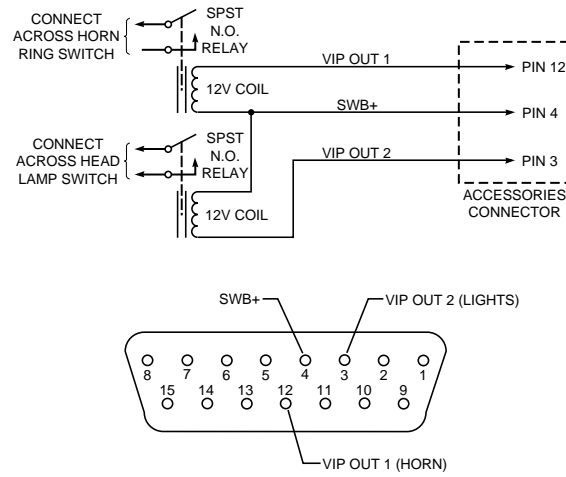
CONNECT ACROSS HORN RING SWITCH

SPST N.O. RELAY

12V COIL

VIP OUT 1

PIN 12

SWB+

PIN 4

CONNECT ACROSS HEAD LAMP SWITCH

SPST N.O. RELAY

VIP OUT 2

PIN 3

12V COIL

ACCESSORIES CONNECTOR

SWB+

VIP OUT 2 (LIGHTS)

8 7 6 5 4 3 2 1

15 14 13 12 11 10 9

VIP OUT 1 (HORN)